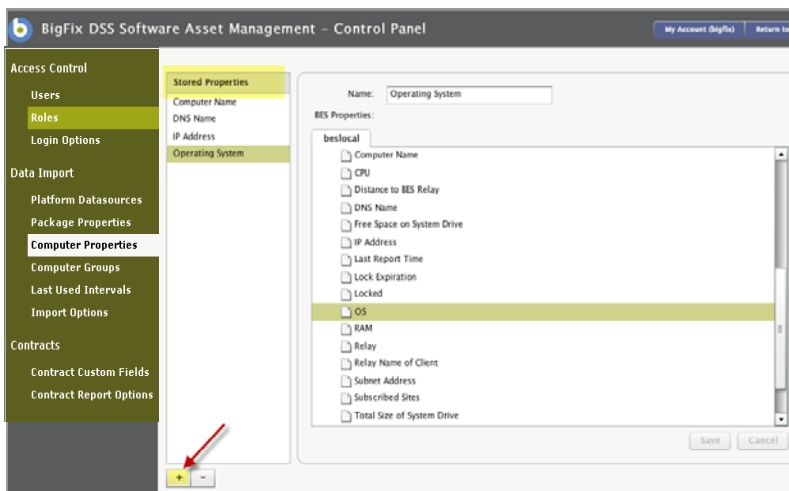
BigFix DSS Software Asset Management - Control Panel

My Account (bigfix)
Return to

Access Control
Users
Roles
Login Options
Data Import
Platform Datasources
Package Properties
Computer Properties
Computer Groups
Last Used Intervals
Import Options
Contracts
Contract Custom Fields
Contract Report Options

Stored Properties
Computer Name
DNS Name
IP Address
Operating System

Name: Operating System
BES Properties:
beslocal
Computer Name
CPU
Distance to BES Relay
DNS Name
Free Space on System Drive
IP Address
Last Report Time
Lock Expiration
Locked
OS
RAM
Relay
Relay Name of Client
Subnet Address
Subscribed Sites
Total Size of System Drive

Save
Cancel

+
-